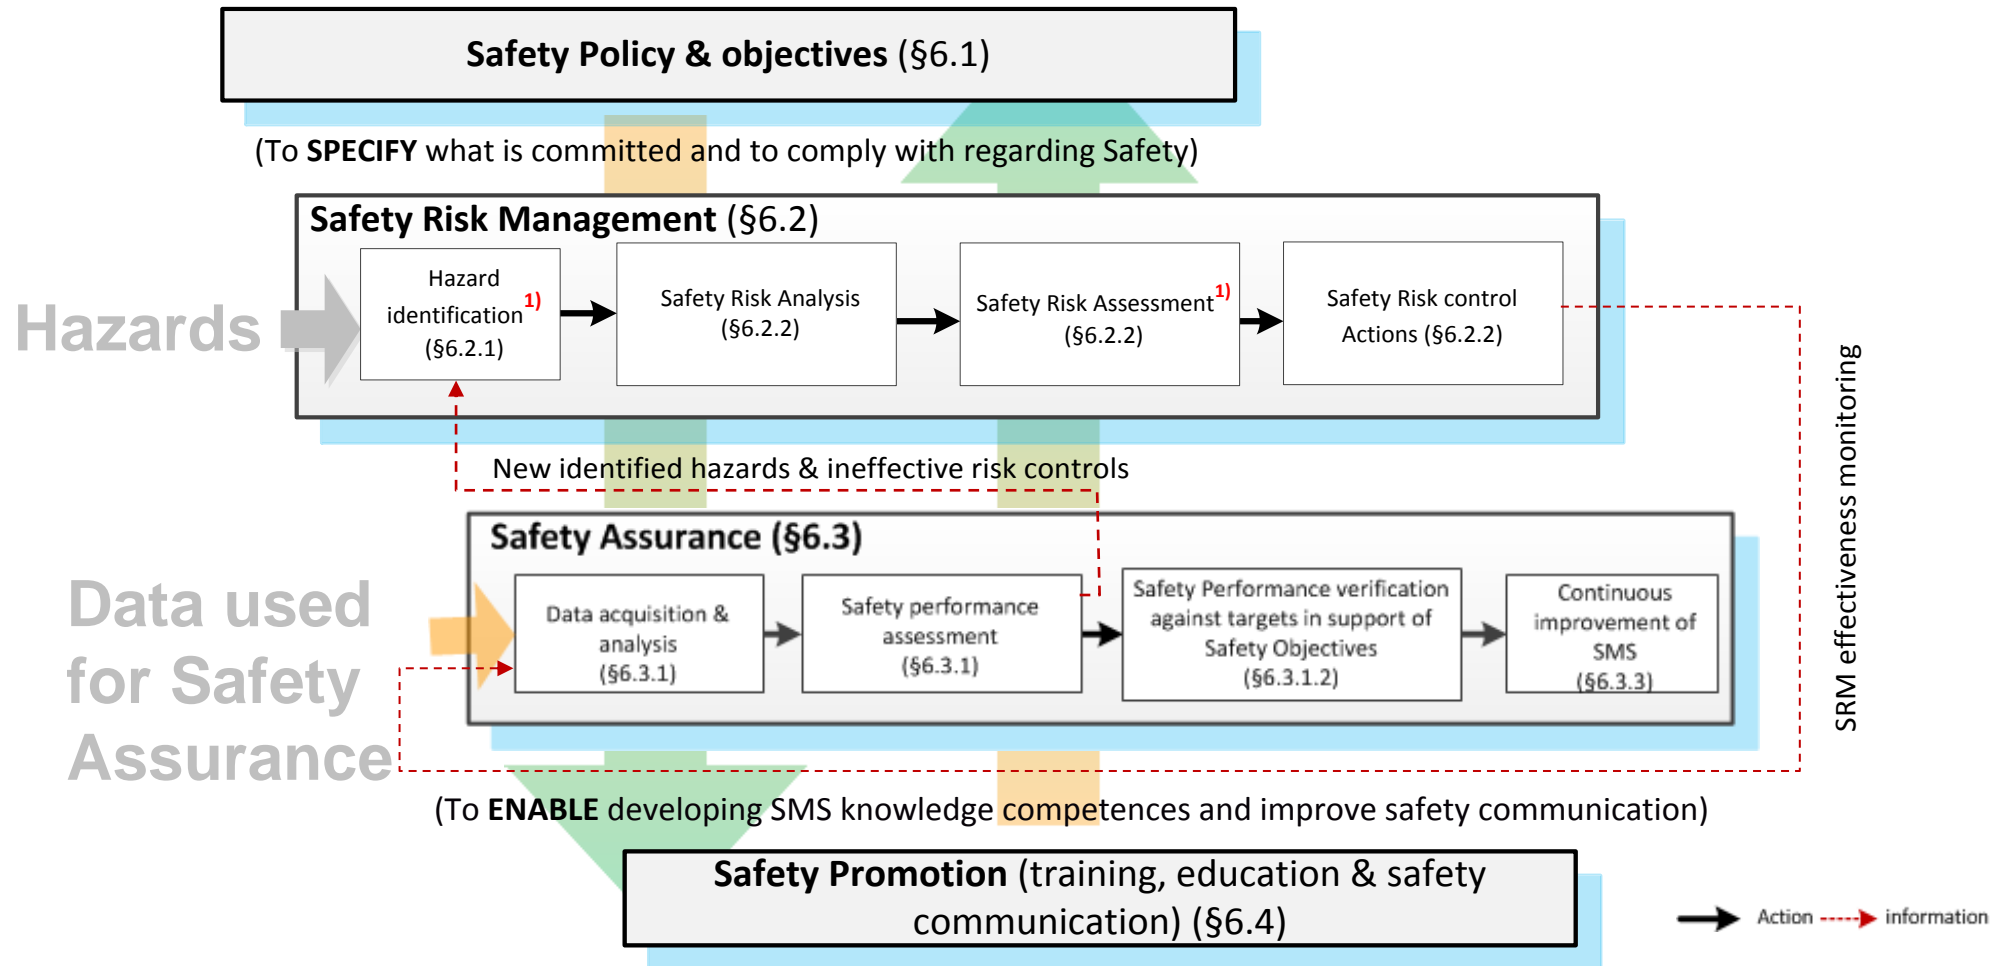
**Safety Policy & objectives** (§6.1)

(To **SPECIFY** what is committed and to comply with regarding Safety)

**Safety Risk Management** (§6.2)

Hazards

Hazard identification$^{1)}$ (§6.2.1)

Safety Risk Analysis (§6.2.2)

Safety Risk Assessment$^{1)}$ (§6.2.2)

Safety Risk control Actions (§6.2.2)

SRM effectiveness monitoring

New identified hazards & ineffective risk controls

**Safety Assurance (§6.3)**

Data used for Safety Assurance

Data acquisition & analysis (§6.3.1)

Safety performance assessment (§6.3.1)

Safety Performance verification against targets in support of Safety Objectives (§6.3.1.2)

Continuous improvement of SMS (§6.3.3)

(To **ENABLE** developing SMS knowledge competences and improve safety communication)

**Safety Promotion** (training, education & safety communication) (§6.4)

Action information